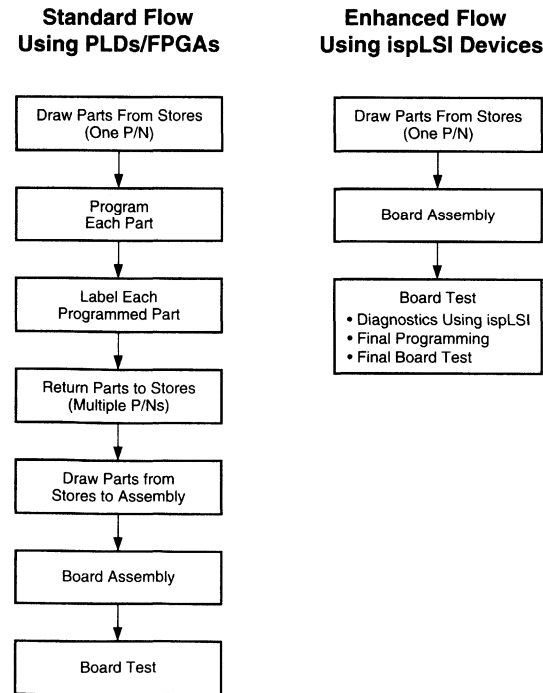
Standard Flow Using PLDs/FPGAs

Draw Parts From Stores (One P/N)

Program Each Part

Label Each Programmed Part

Return Parts to Stores (Multiple P/Ns)

Draw Parts from Stores to Assembly

Board Assembly

Board Test

Enhanced Flow Using ispLSI Devices

Draw Parts From Stores (One P/N)

Board Assembly

Board Test
• Diagnostics Using ispLSI
• Final Programming
• Final Board Test